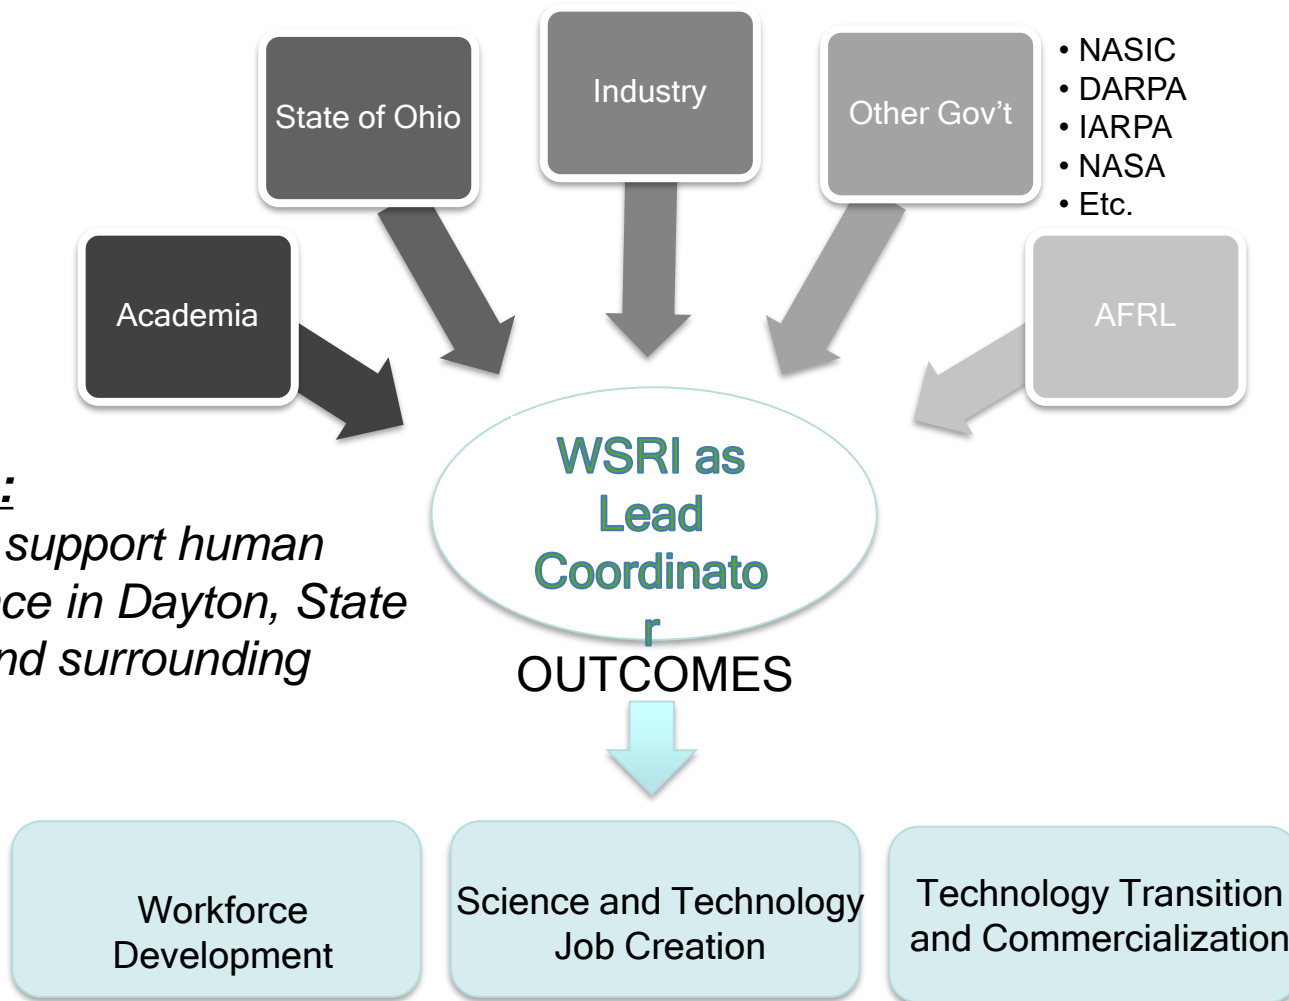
State of Ohio

Industry

Other Gov't

• NASIC
• DARPA
• IARPA
• NASA
• Etc.

Academia

AFRL

:
support human
ce in Dayton, State
nd surrounding

WSRI as Lead Coordinato r

OUTCOMES

Workforce Development

Science and Technology Job Creation

Technology Transition and Commercialization